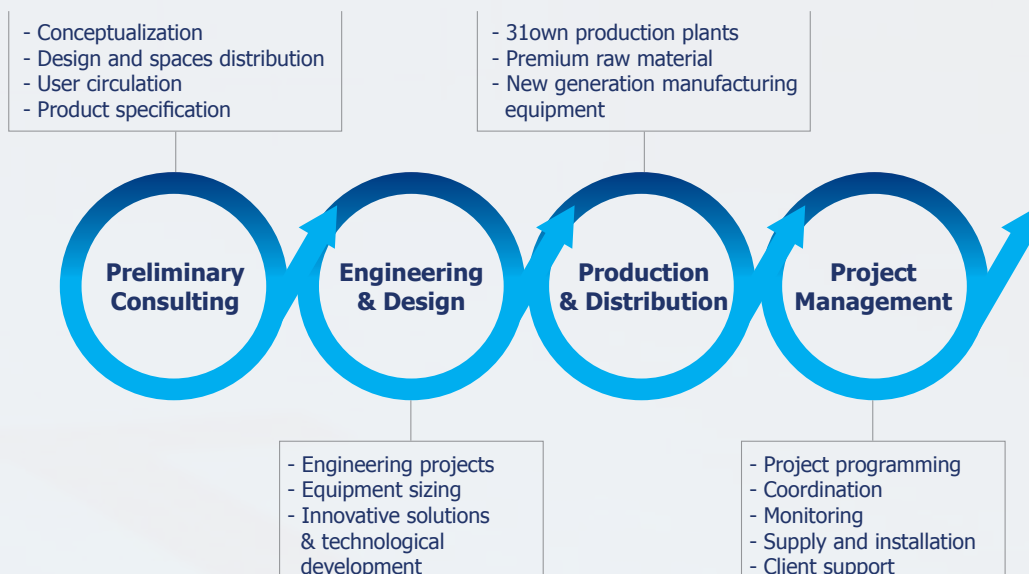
- Conceptualization
- Design and spaces distribution
- User circulation
- Product specification

- 31own production plants
- Premium raw material
- New generation manufacturing equipment

Preliminary Consulting

Engineering & Design

Production & Distribution

Project Management

- Engineering projects
- Equipment sizing
- Innovative solutions & technological development

- Project programming
- Coordination
- Monitoring
- Supply and installation
- Client support